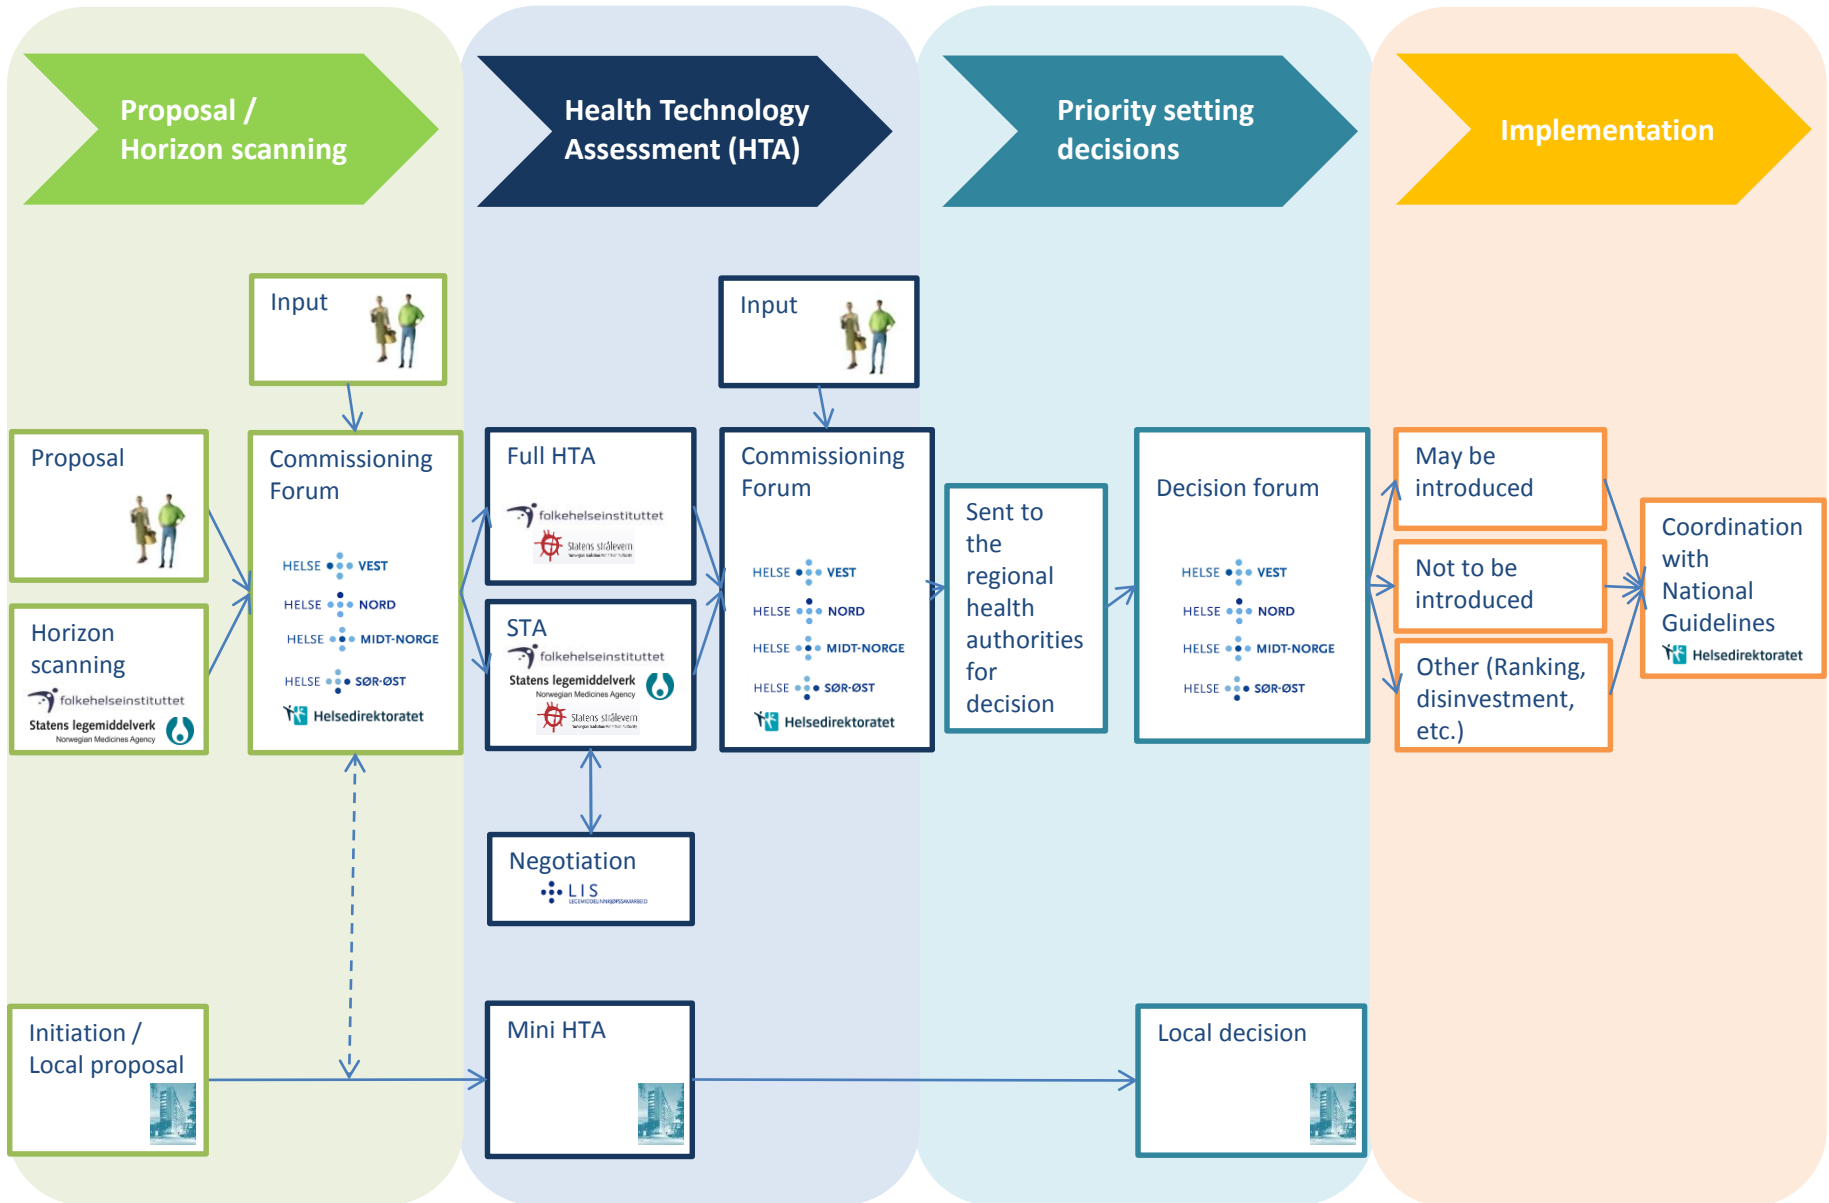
Proposal / Horizon scanning

Health Technology Assessment (HTA)

Priority setting decisions

Implementation

Input

Proposal

Horizon scanning
folkehelseinstituttet
Statens legemiddelverk
Norwegian Medicines Agency

Commissioning Forum
HELSE VEST
HELSE NORD
HELSE MIDT-NORGE
HELSE SØR-ØST
Helsedirektoratet

Full HTA
folkehelseinstituttet
Statens strålevern

STA
folkehelseinstituttet
Statens legemiddelverk
Norwegian Medicines Agency
Statens strålevern

Negotiation
LIS

Input

Commissioning Forum
HELSE VEST
HELSE NORD
HELSE MIDT-NORGE
HELSE SØR-ØST
Helsedirektoratet

Sent to the regional health authorities for decision

Decision forum
HELSE VEST
HELSE NORD
HELSE MIDT-NORGE
HELSE SØR-ØST

May be introduced

Not to be introduced

Other (Ranking, disinvestment, etc.)

Coordination with National Guidelines
Helsedirektoratet

Initiation / Local proposal

Mini HTA

Local decision